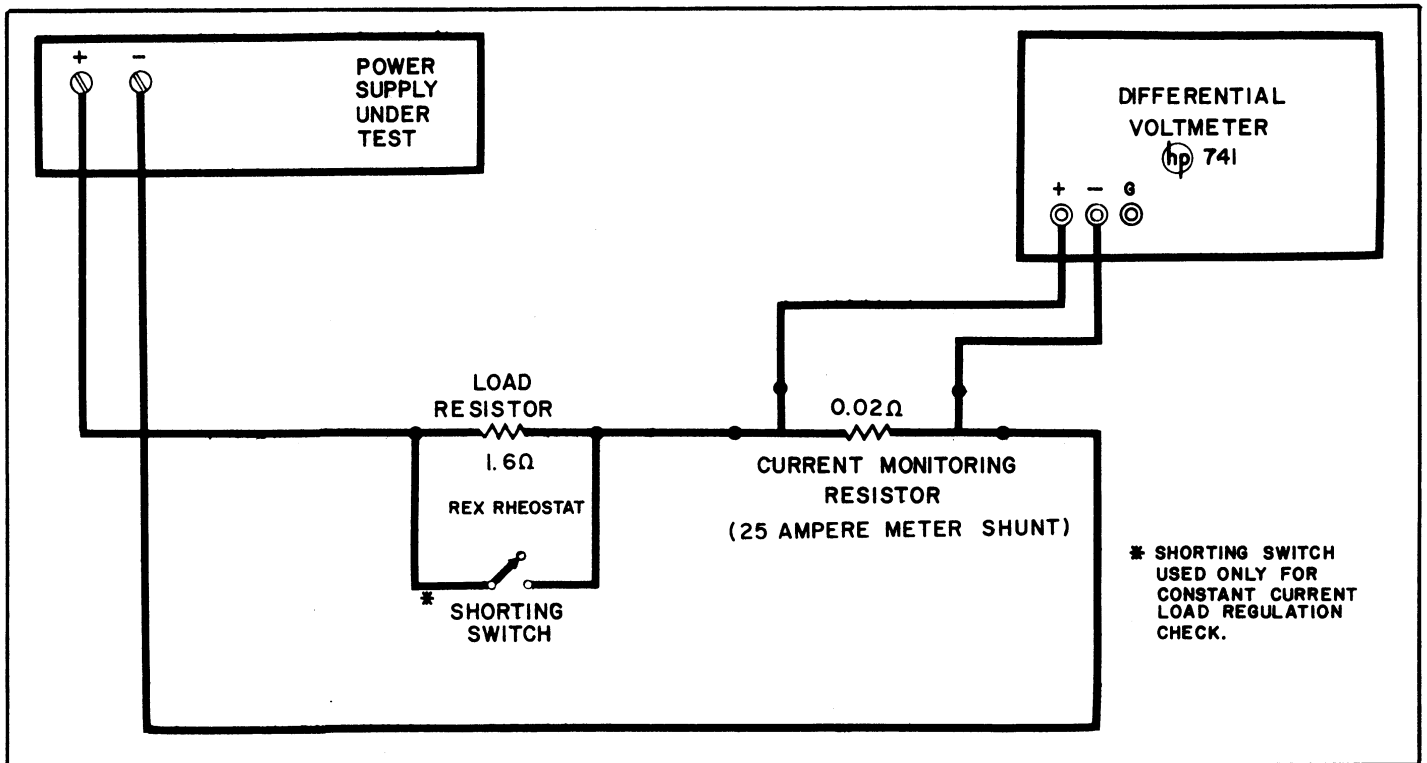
+ −

POWER SUPPLY UNDER TEST

DIFFERENTIAL VOLTMETER

hp 741

+ − G

LOAD RESISTOR

1.6Ω

REX RHEOSTAT

* SHORTING SWITCH

0.02Ω

CURRENT MONITORING RESISTOR

(25 AMPERE METER SHUNT)

* SHORTING SWITCH USED ONLY FOR CONSTANT CURRENT LOAD REGULATION CHECK.